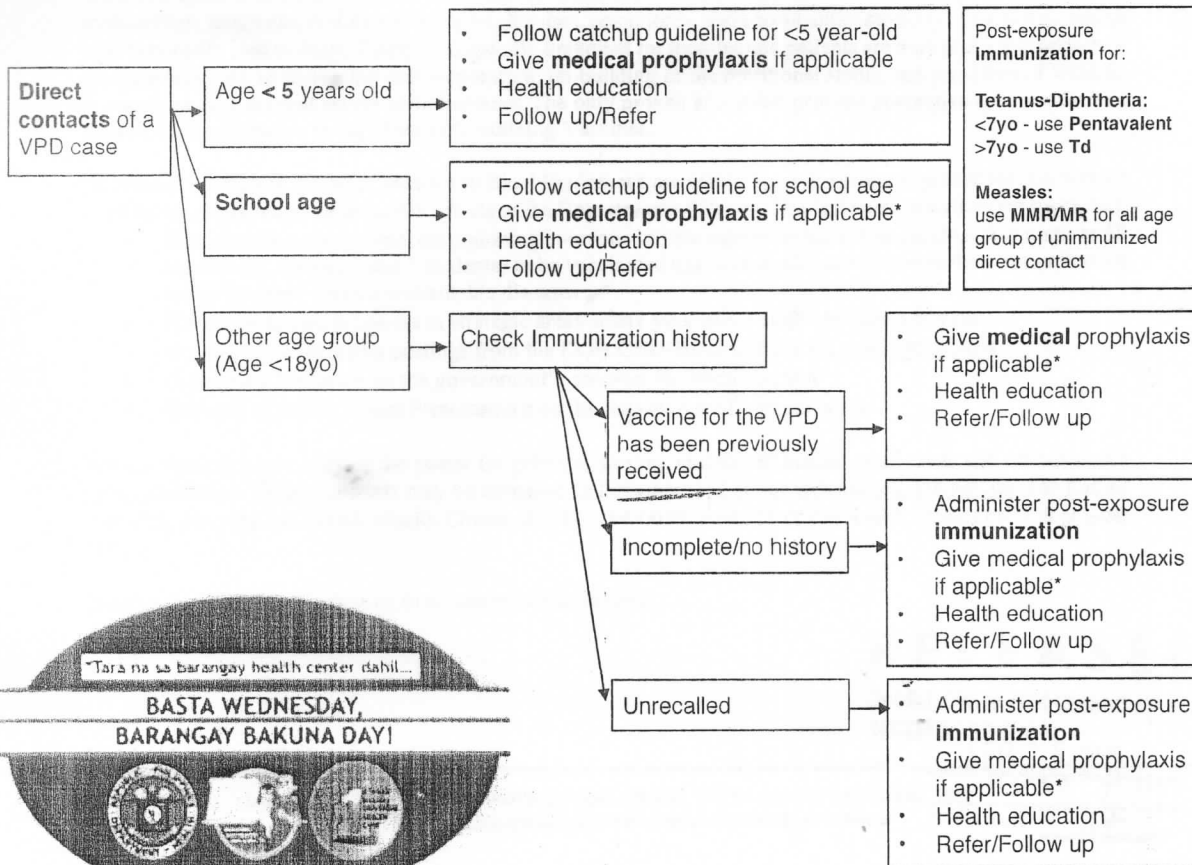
Direct contacts of a VPD case

Age < 5 years old

- Follow catchup guideline for <5 year-old
- Give **medical prophylaxis** if applicable
- Health education
- Follow up/Refer

School age

- Follow catchup guideline for school age
- Give **medical prophylaxis** if applicable*
- Health education
- Follow up/Refer

Post-exposure **immunization** for:

**Tetanus-Diphtheria:**
<7yo - use **Pentavalent**
>7yo - use **Td**

**Measles:**
use **MMR/MR** for all age group of unimmunized direct contact

Other age group (Age <18yo)

Check Immunization history

Vaccine for the VPD has been previously received

- Give **medical** prophylaxis if applicable*
- Health education
- Refer/Follow up

Incomplete/no history

- Administer post-exposure **immunization**
- Give medical prophylaxis if applicable*
- Health education
- Refer/Follow up

Unrecalled

- Administer post-exposure **immunization**
- Give medical prophylaxis if applicable*
- Health education
- Refer/Follow up

"Tara na sa barangay health center dahil...

BASTA WEDNESDAY,
BARANGAY BAKUNA DAY!